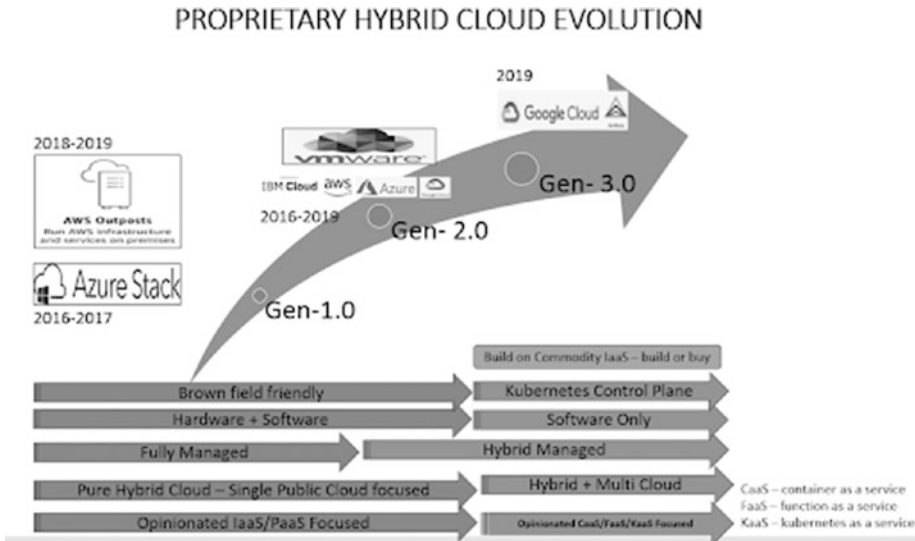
PROPRIETARY HYBRID CLOUD EVOLUTION

2019

Google Cloud

Gen- 3.0

vmware

IBM Cloud aws Azure

2016-2019

Gen- 2.0

2018-2019

AWS Outposts
Run AWS infrastructure and services on premises

Azure Stack

2016-2017

Gen-1.0

Build on Commodity IaaS – build or buy

Brown field friendly

Kubernetes Control Plane

Hardware + Software

Software Only

Fully Managed

Hybrid Managed

Pure Hybrid Cloud – Single Public Cloud focused

Hybrid + Multi Cloud

Opinionated IaaS/PaaS Focused

Opinionated CaaS/FaaS/KaaS Focused

CaaS – container as a service
FaaS – function as a service
KaaS – kubernetes as a service